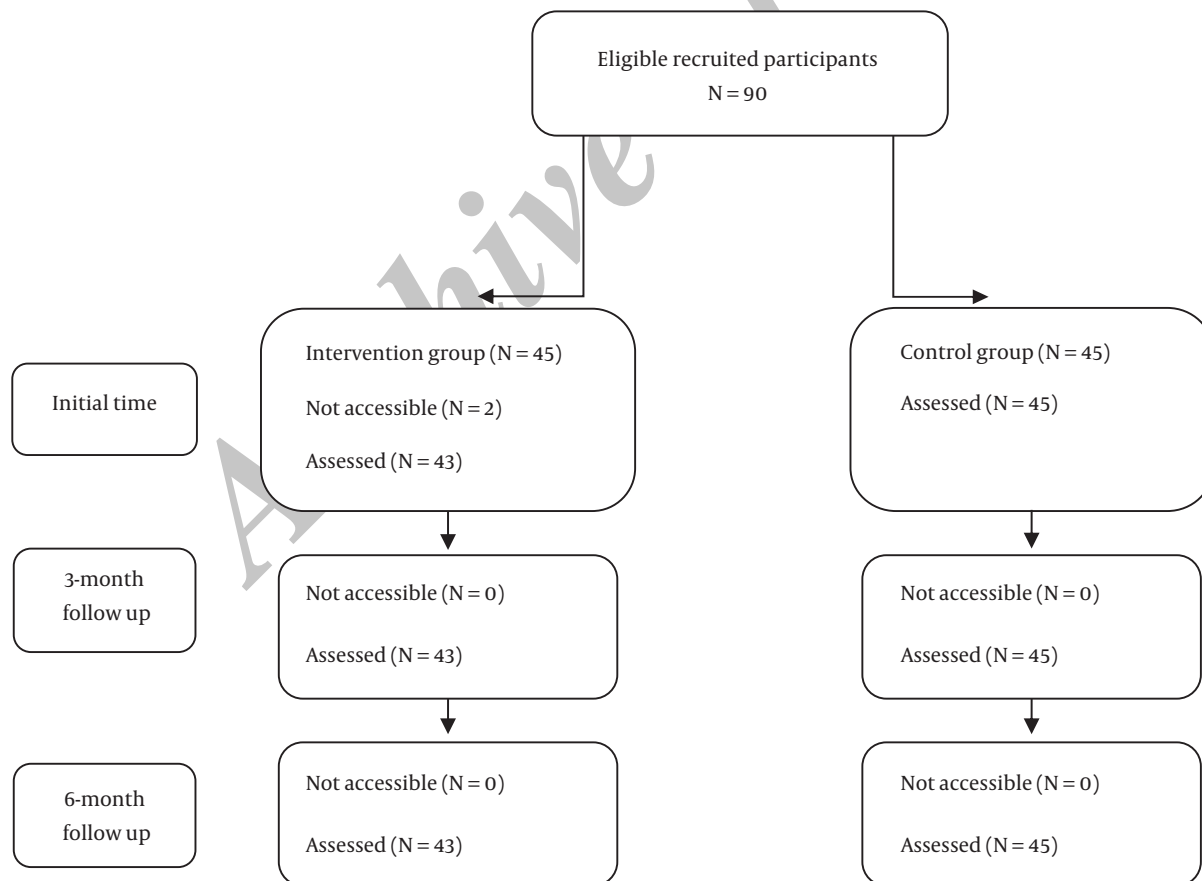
Eligible recruited participants
N = 90

Initial time

Intervention group (N = 45)

Not accessible (N = 2)

Assessed (N = 43)

Control group (N = 45)

Assessed (N = 45)

3-month follow up

Not accessible (N = 0)

Assessed (N = 43)

Not accessible (N = 0)

Assessed (N = 45)

6-month follow up

Not accessible (N = 0)

Assessed (N = 43)

Not accessible (N = 0)

Assessed (N = 45)

Archive